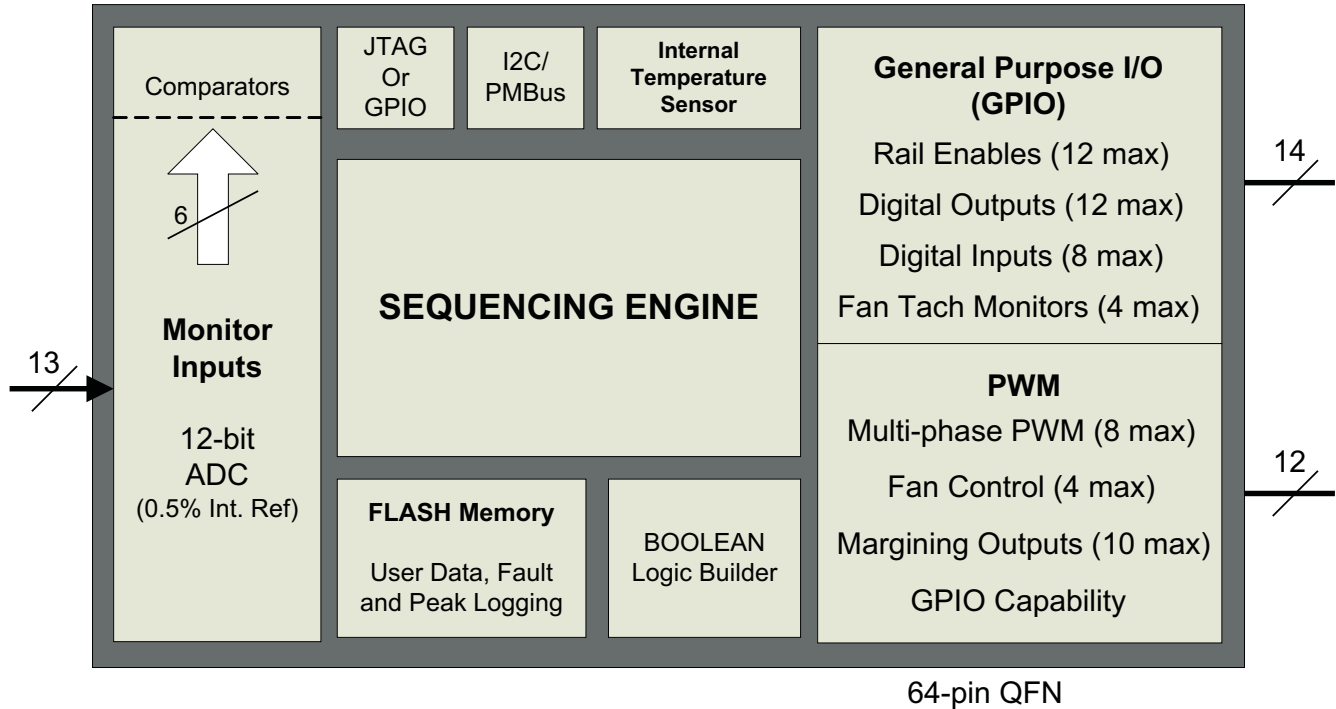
13

Comparators

6

Monitor Inputs

12-bit ADC (0.5% Int. Ref)

JTAG Or GPIO

I2C/ PMBus

Internal Temperature Sensor

SEQUENCING ENGINE

FLASH Memory

User Data, Fault and Peak Logging

BOOLEAN Logic Builder

General Purpose I/O (GPIO)

Rail Enables (12 max)

Digital Outputs (12 max)

Digital Inputs (8 max)

Fan Tach Monitors (4 max)

14

PWM

Multi-phase PWM (8 max)

Fan Control (4 max)

Margining Outputs (10 max)

GPIO Capability

12

64-pin QFN